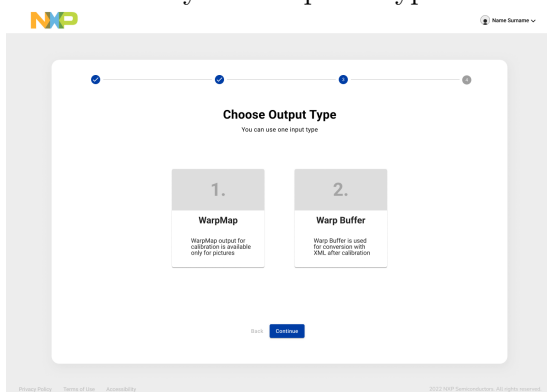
NXP

Name Surname

3

4

Choose Output Type

You can use one input type

1.

WarpMap

WarpMap output for calibration is available only for pictures

2.

Warp Buffer

Warp Buffer is used for conversion with XML after calibration

Back

Continue

Privacy Policy Terms of Use Accessibility

2022 NXP Semiconductors. All rights reserved.